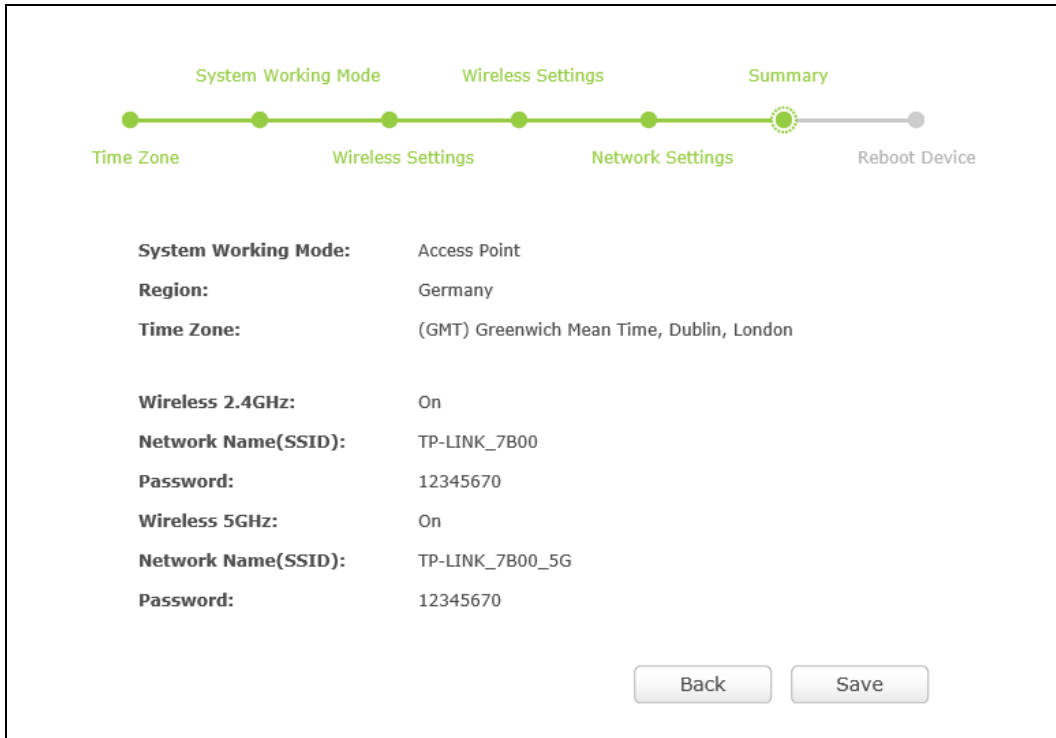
System Working Mode  Wireless Settings  Summary

Time Zone  Wireless Settings  Network Settings  Reboot Device

| | |
|---|---|
| System Working Mode: | Access Point |
| Region: | Germany |
| Time Zone: | (GMT) Greenwich Mean Time, Dublin, London |
| Wireless 2.4GHz: | On |
| Network Name(SSID): | TP-LINK_7B00 |
| Password: | 12345670 |
| Wireless 5GHz: | On |
| Network Name(SSID): | TP-LINK_7B00_5G |
| Password: | 12345670 |

Back  Save